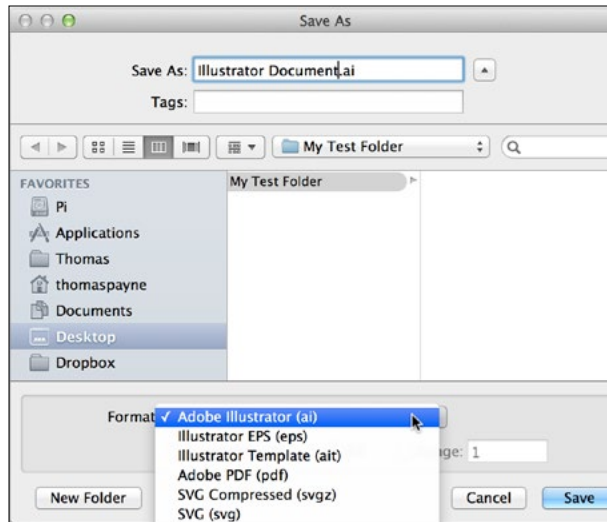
Save As

Save As: Illustrator Document.ai

Tags:

My Test Folder

FAVORITES
Pi
Applications
Thomas
thomaspayne
Documents
Desktop
Dropbox

My Test Folder

Format: ✓ Adobe Illustrator (ai)
Illustrator EPS (eps)
Illustrator Template (ait)
Adobe PDF (pdf)
SVG Compressed (svgz)
SVG (svg)

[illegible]ge: 1

New Folder

Cancel

Save